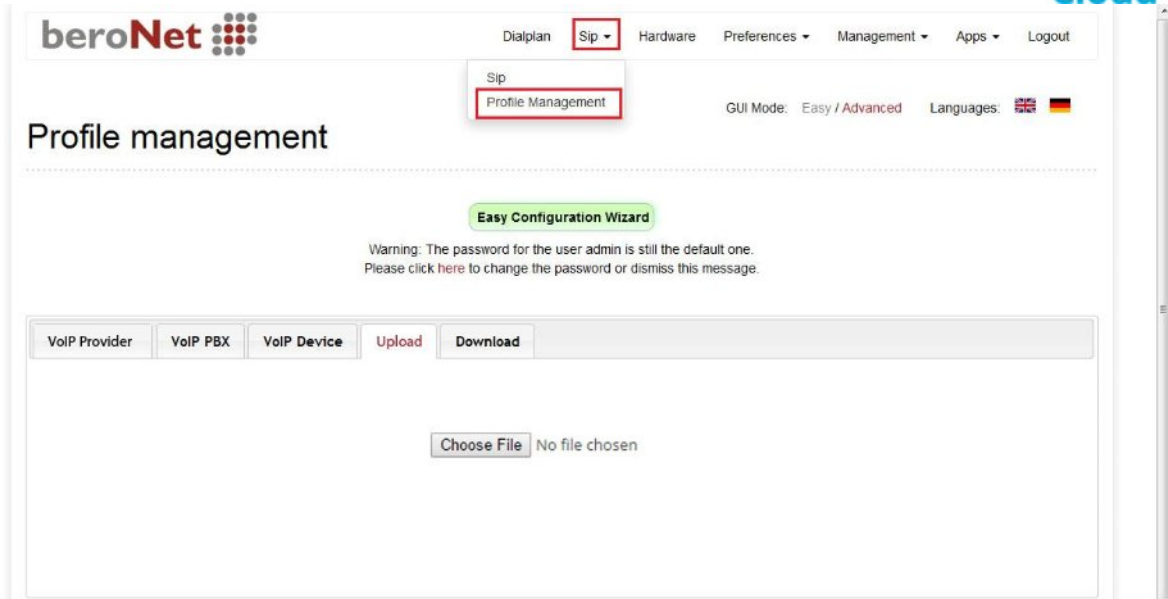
beroNet

Dialplan Sip Hardware Preferences Management Apps Logout

Sip
Profile Management

GUI Mode: Easy / Advanced Languages:

Profile management

Easy Configuration Wizard

Warning: The password for the user admin is still the default one.
Please click here to change the password or dismiss this message.

VoIP Provider | VoIP PBX | VoIP Device | Upload | Download

Choose File No file chosen